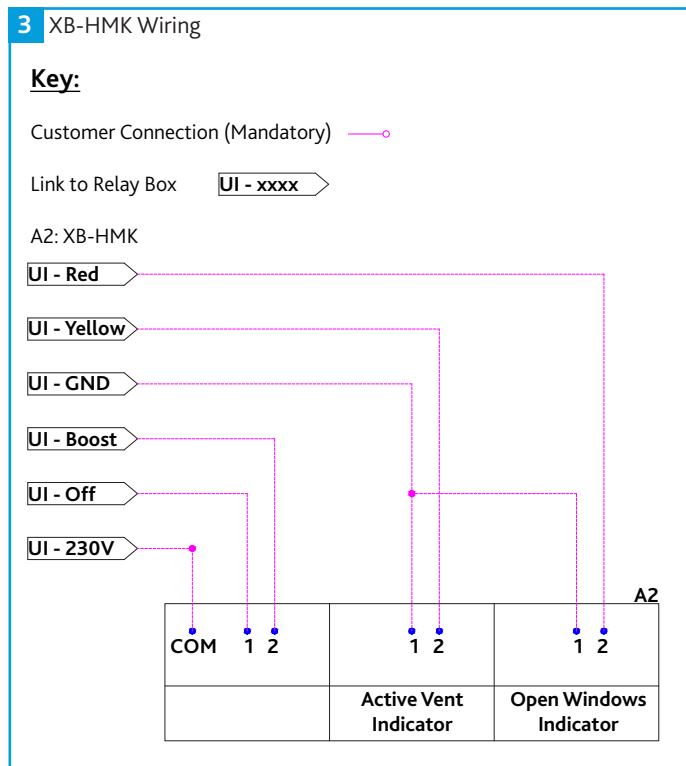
3 XB-HMK Wiring

Key:

Customer Connection (Mandatory)

Link to Relay Box UI - xxxx

A2: XB-HMK

UI - Red

UI - Yellow

UI - GND

UI - Boost

UI - Off

UI - 230V

A2

| COM 1 2 | 1 2 | 1 2 |
|---|---|---|
| | Active Vent Indicator | Open Windows Indicator |